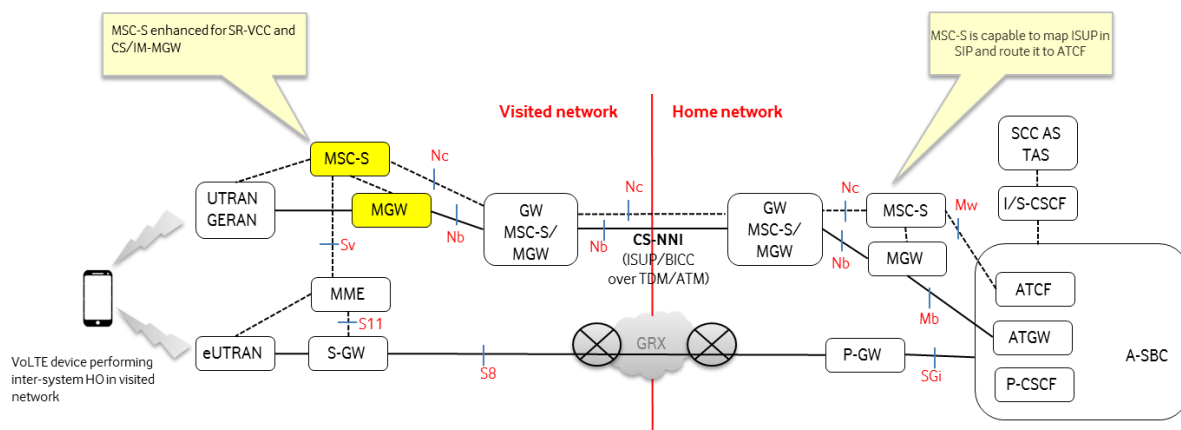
MSC-S enhanced for SR-VCC and CS/IM-MGW

MSC-S is capable to map ISUP in SIP and route it to ATCF

Visited network

Home network

SCC AS
TAS

MSC-S

Nc

UTRAN
GERAN

MGW

Nb

GW
MSC-S/
MGW

Nc

Nb

CS-NNI
(ISUP/BICC over TDM/ATM)

GW
MSC-S/
MGW

Nc

Nb

MSC-S

Mw

I/S-CSCF

MGW

Sv

MME

S11

ATCF

Mb

ATGW

VoLTE device performing inter-system HO in visited network

eUTRAN

S-GW

S8

GRX

P-GW

SGi

A-SBC

P-CSCF